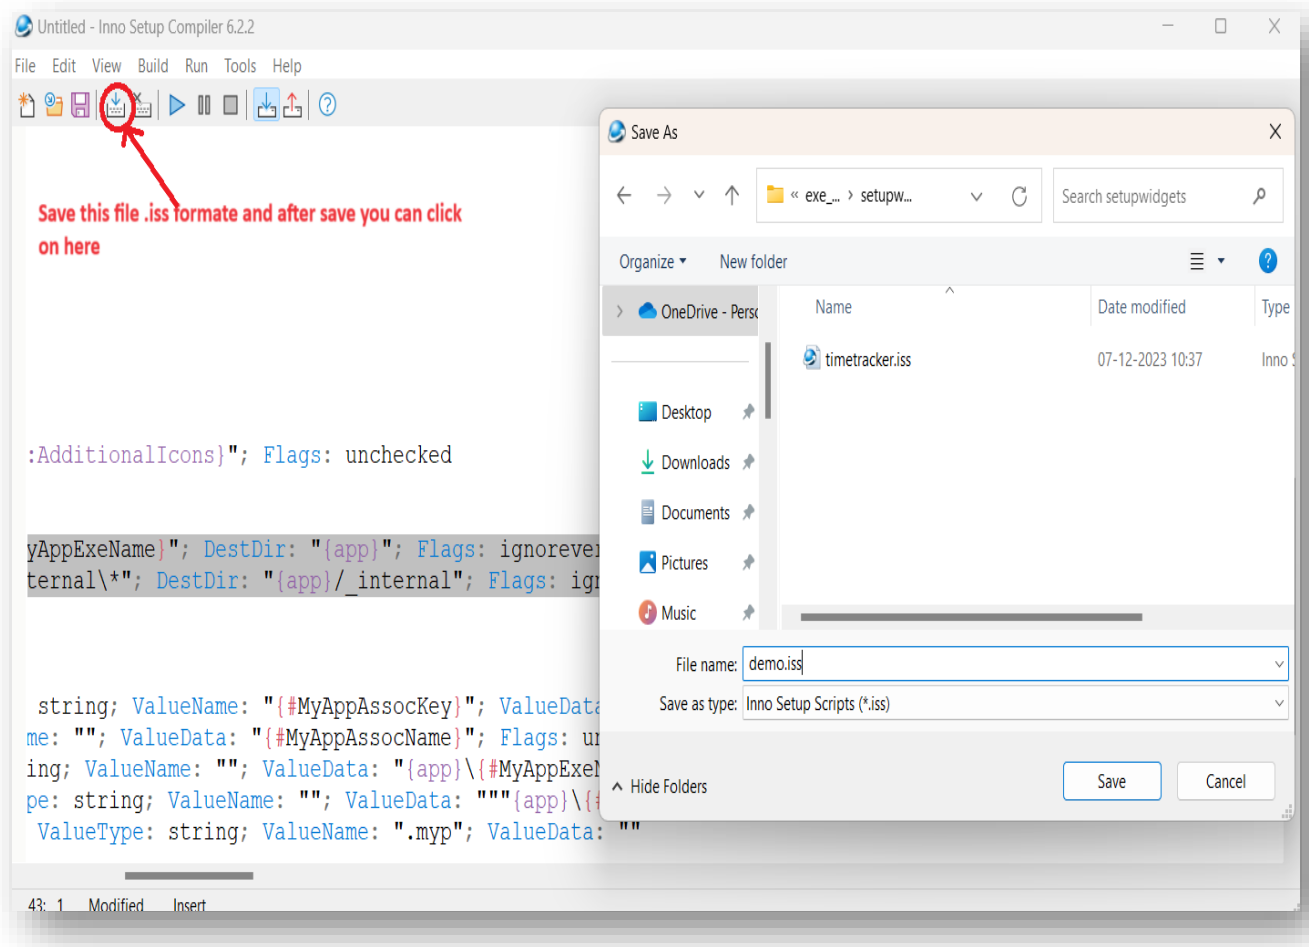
Untitled - Inno Setup Compiler 6.2.2

File Edit View Build Run Tools Help

Save this file .iss formate and after save you can click on here

:AdditionalIcons}"; Flags: unchecked

yAppExeName}"; DestDir: "{app}"; Flags: ignorever
ternal\*"; DestDir: "{app}/_internal"; Flags: ig

string; ValueName: "{#MyAppAssocKey}"; ValueData
me: ""; ValueData: "{#MyAppAssocName}"; Flags: u
ing; ValueName: ""; ValueData: "{app}\{#MyAppExe
pe: string; ValueName: ""; ValueData: """{app}\{
ValueType: string; ValueName: ".myp"; ValueData: ""

43: 1 Modified Insert

Save As

« exe_... › setupw...

Search setupwidgets

Organize ▾ New folder

OneDrive - Pers

Desktop
Downloads
Documents
Pictures
Music

| Name | Date modified | Type |
|---|---|---|
| timetracker.iss | 07-12-2023 10:37 | Inno |

File name: demo.iss

Save as type: Inno Setup Scripts (*.iss)

Hide Folders

Save

Cancel